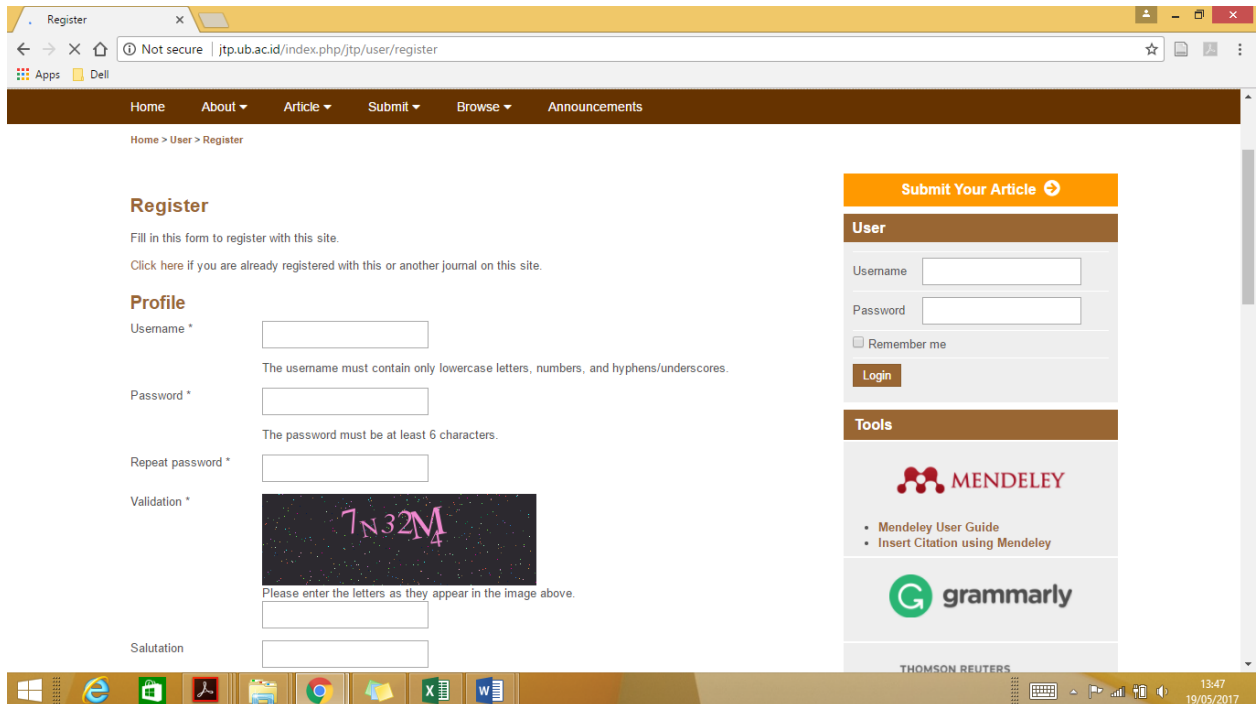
Register ×

Not secure | jtp.ub.ac.id/index.php/jtp/user/register

Apps Dell

Home About Article Submit Browse Announcements

Home > User > Register

Register

Fill in this form to register with this site.

Click here if you are already registered with this or another journal on this site.

Profile

Username *

The username must contain only lowercase letters, numbers, and hyphens/underscores.

Password *

The password must be at least 6 characters.

Repeat password *

Validation *

7N32M4

Please enter the letters as they appear in the image above.

Salutation

Submit Your Article

User

Username

Password

Remember me

Login

Tools

MENDELEY

• Mendeley User Guide
• Insert Citation using Mendeley

grammarly

THOMSON REUTERS

13:47
19/05/2017